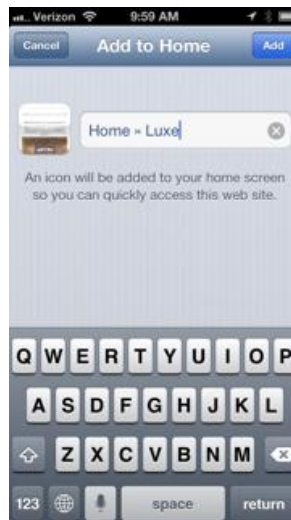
Verizon 9:59 AM

Cancel Add to Home Add

Home » Luxe

An icon will be added to your home screen so you can quickly access this web site.

Q W E R T Y U I O P
A S D F G H J K L
Z X C V B N M
123 space return